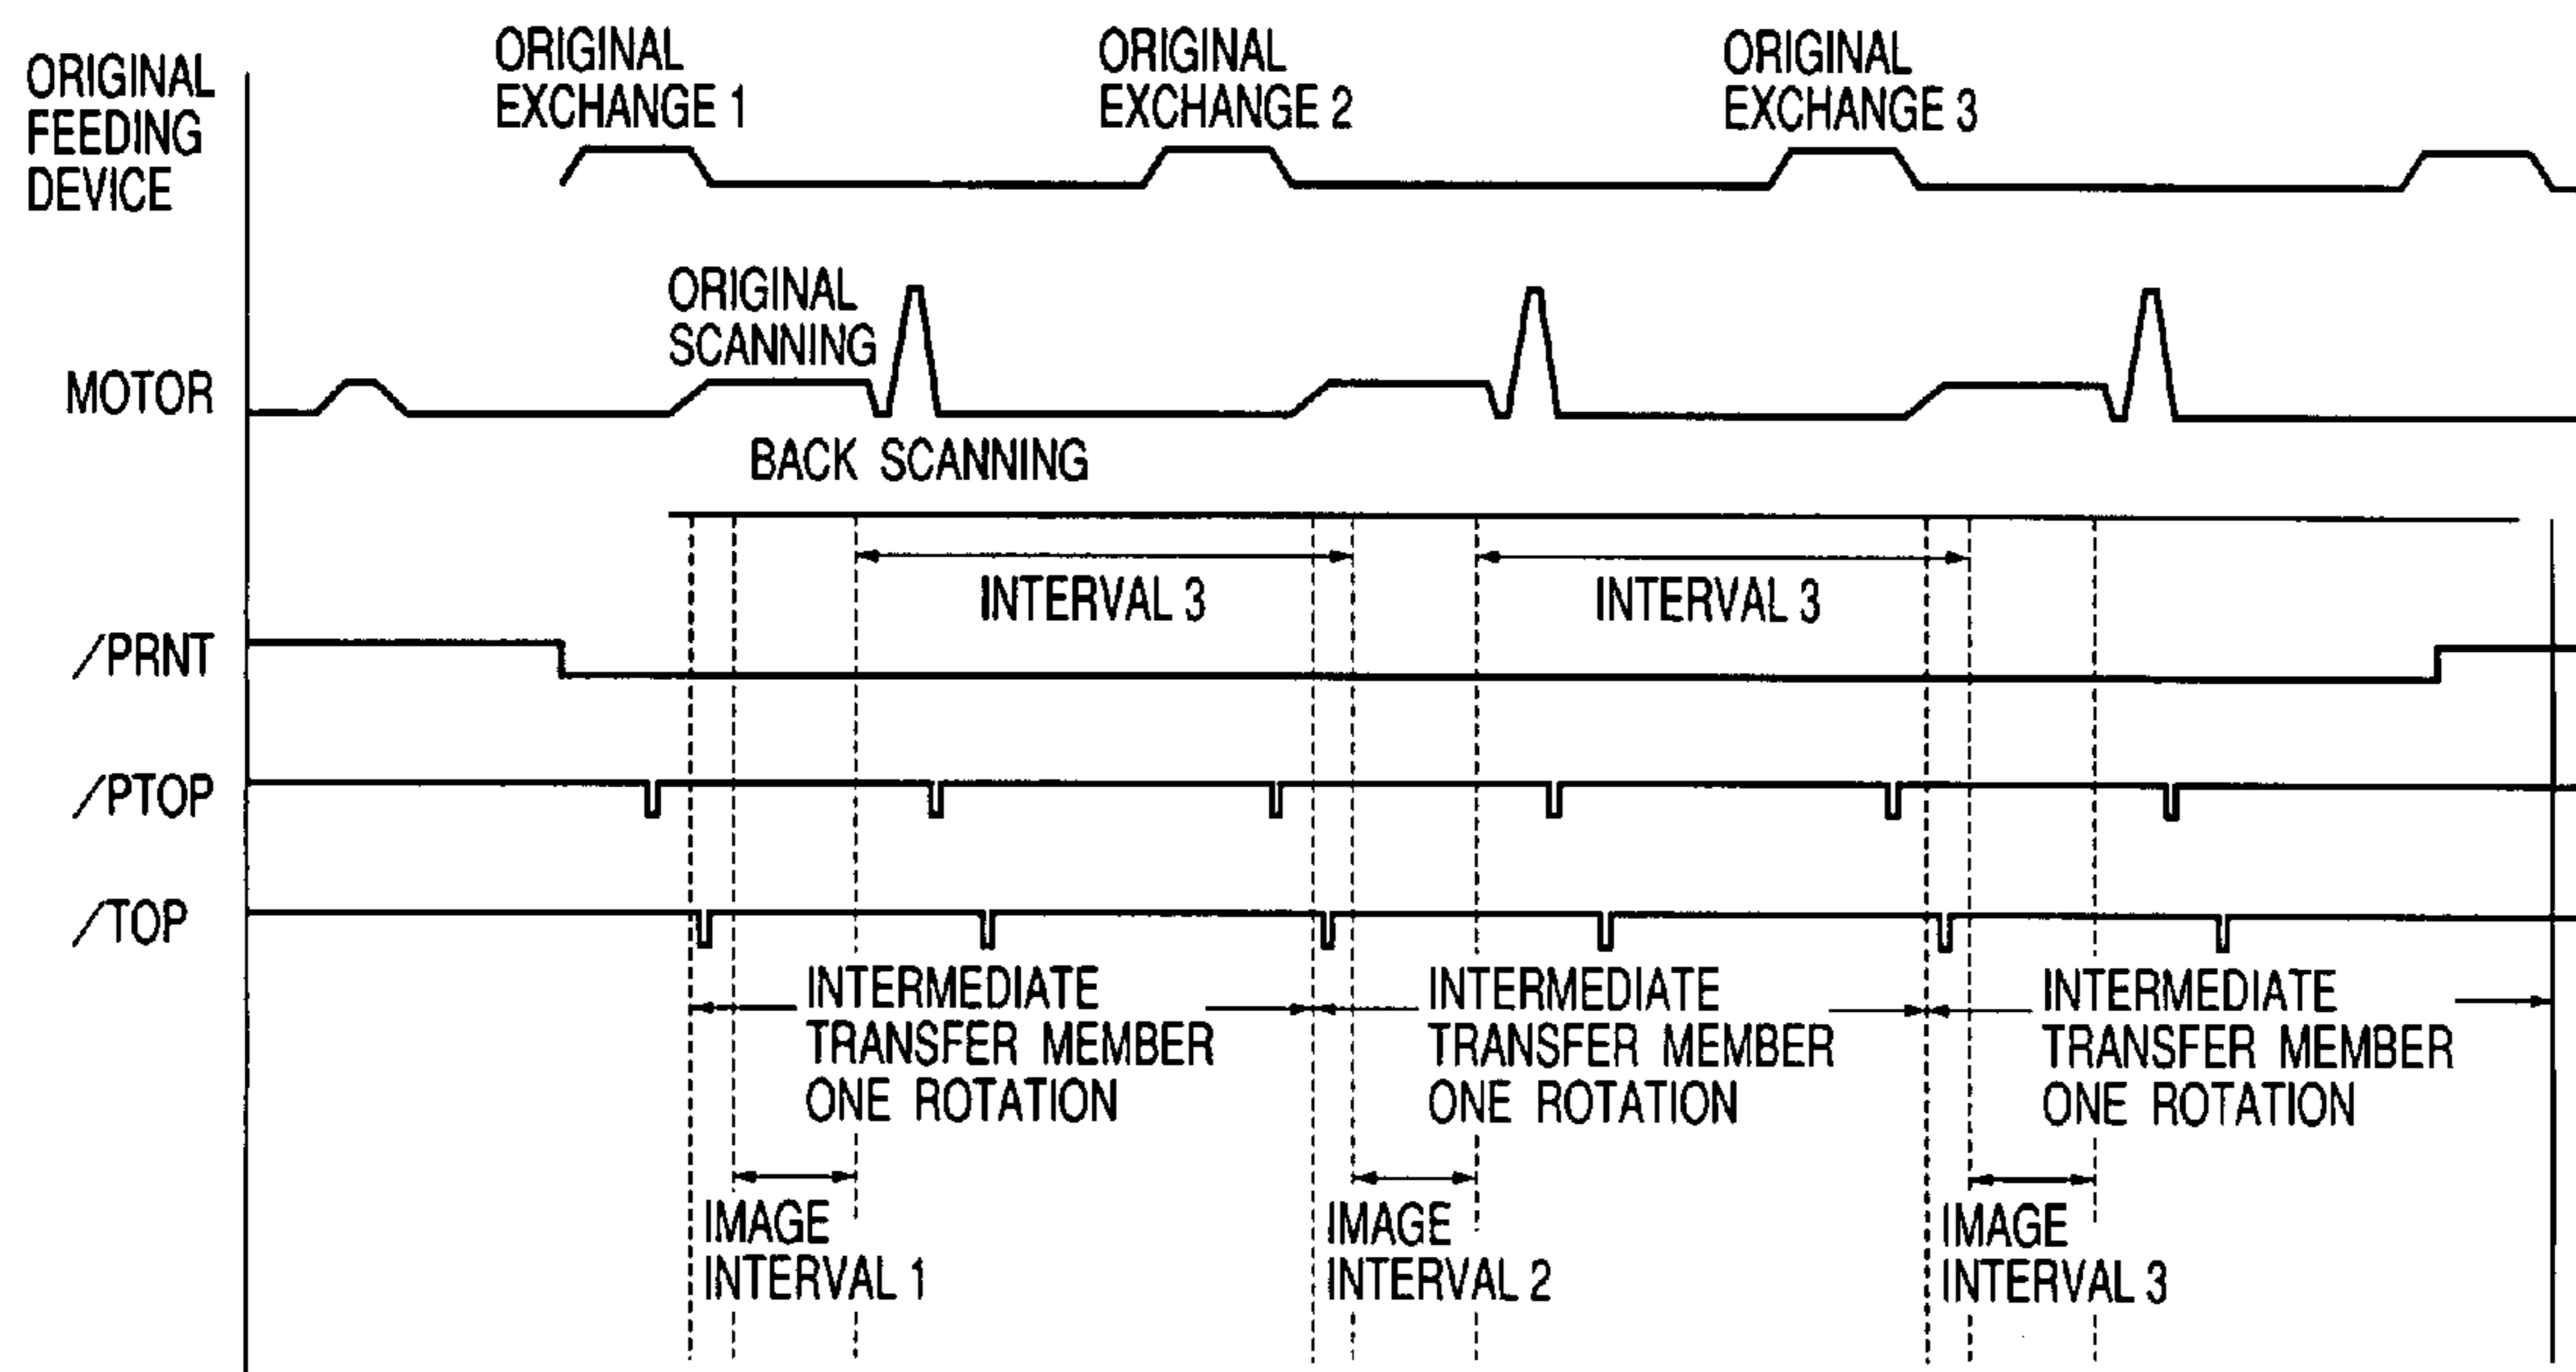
ORIGINAL FEEDING DEVICE

ORIGINAL EXCHANGE 1

ORIGINAL EXCHANGE 2

ORIGINAL EXCHANGE 3

MOTOR

ORIGINAL SCANNING

BACK SCANNING

INTERVAL 3

INTERVAL 3

/PRNT

/PTOP

/TOP

INTERMEDIATE TRANSFER MEMBER ONE ROTATION

INTERMEDIATE TRANSFER MEMBER ONE ROTATION

INTERMEDIATE TRANSFER MEMBER ONE ROTATION

IMAGE INTERVAL 1

IMAGE INTERVAL 2

IMAGE INTERVAL 3